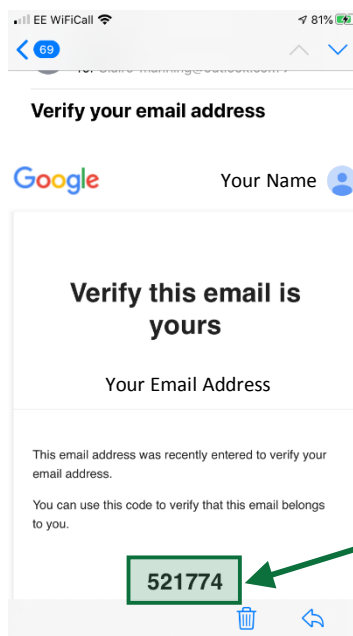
EE WiFiCall
81%
69
To: Claire-Manning@outlook.com
Verify your email address

Google
Your Name

Verify this email is yours

Your Email Address

This email address was recently entered to verify your email address.

You can use this code to verify that this email belongs to you.

521774